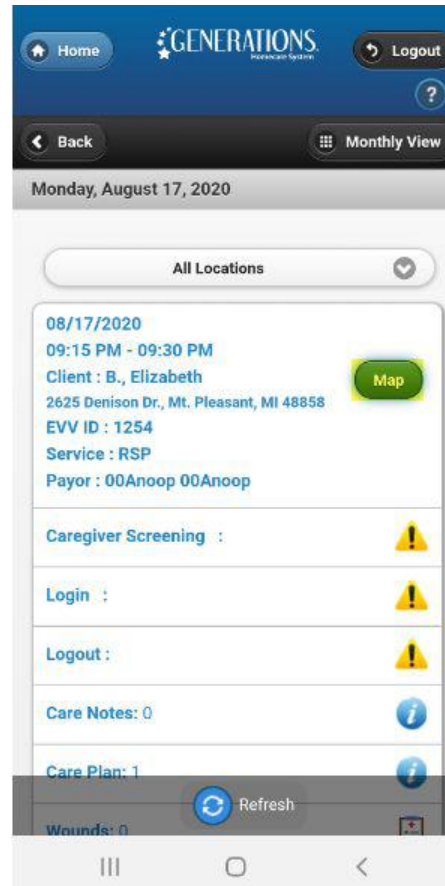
Home

GENERATIONS

Homecare System

Logout

?

Back

Monthly View

Monday, August 17, 2020

All Locations

08/17/2020
09:15 PM - 09:30 PM
Client : B., Elizabeth
2625 Denison Dr., Mt. Pleasant, MI 48858
EVV ID : 1254
Service : RSP
Payor : 00Anoop 00Anoop

Map

Caregiver Screening :

Login :

Logout :

Care Notes: 0

Care Plan: 1

Refresh

Wounds: 0